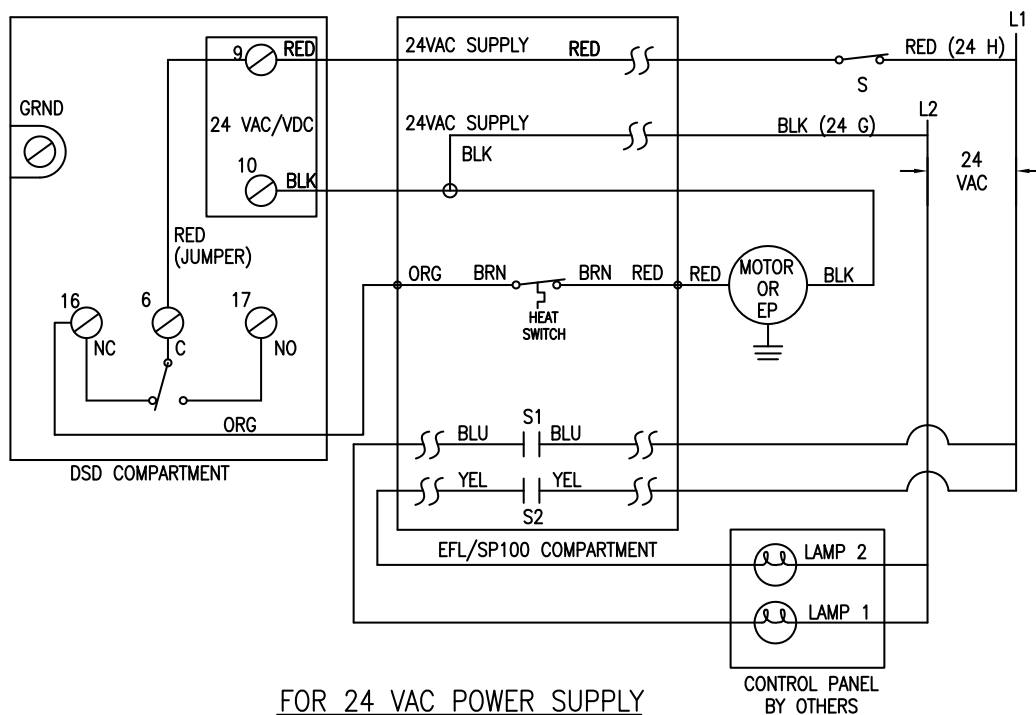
L1

GRND

9 RED

24 VAC/VDC

10 BLK

RED (JUMPER)

16 NC

6 C

17 NO

ORG

DSD COMPARTMENT

24VAC SUPPLY RED

24VAC SUPPLY BLK

ORG BRN BRN RED

HEAT SWITCH

BLU S1 BLU

YEL YEL S2

EFL/SP100 COMPARTMENT

S

RED (24 H)

L2

BLK (24 G)

24 VAC

RED

MOTOR OR EP

BLK

LAMP 2

LAMP 1

CONTROL PANEL BY OTHERS

FOR 24 VAC POWER SUPPLY